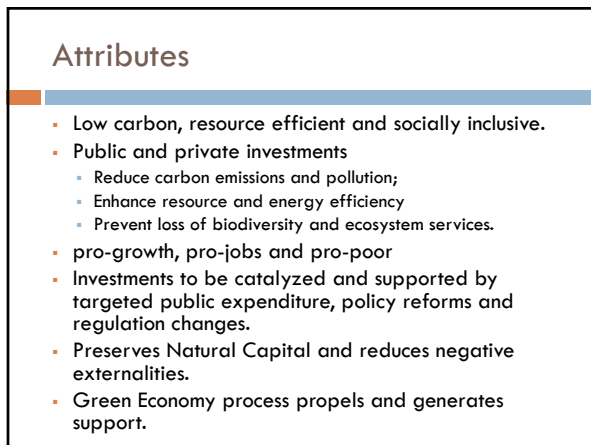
Attributes

- Low carbon, resource efficient and socially inclusive.
- Public and private investments
  - Reduce carbon emissions and pollution;
  - Enhance resource and energy efficiency
  - Prevent loss of biodiversity and ecosystem services.
- pro-growth, pro-jobs and pro-poor
- Investments to be catalyzed and supported by targeted public expenditure, policy reforms and regulation changes.
- Preserves Natural Capital and reduces negative externalities.
- Green Economy process propels and generates support.